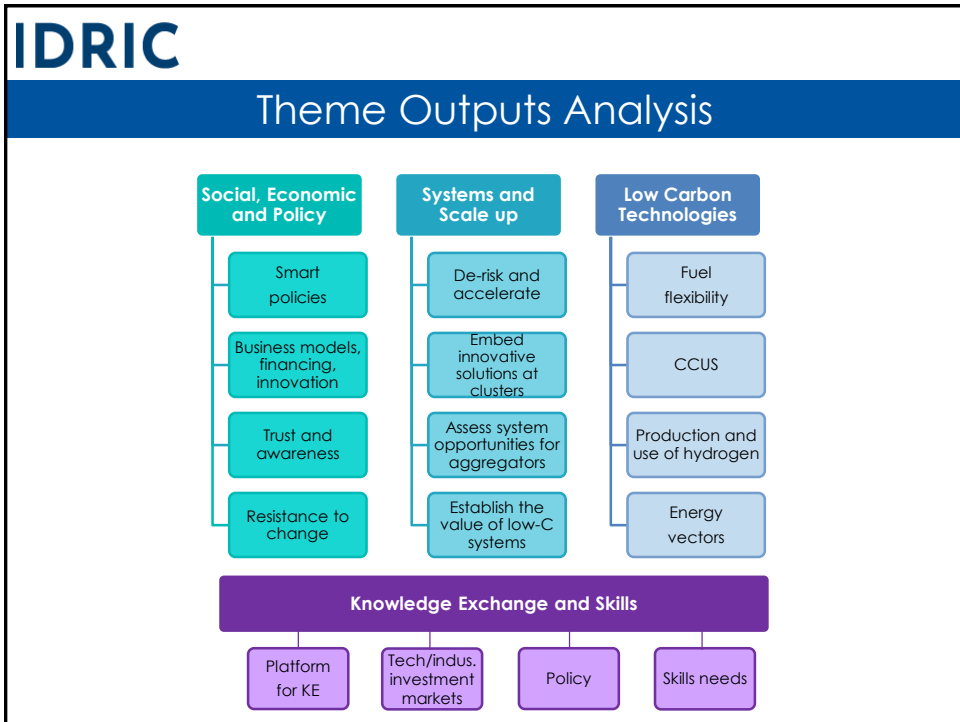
IDRIC

Theme Outputs Analysis

Social, Economic and Policy

Smart policies

Business models, financing, innovation

Trust and awareness

Resistance to change

Systems and Scale up

De-risk and accelerate

Embed innovative solutions at clusters

Assess system opportunities for aggregators

Establish the value of low-C systems

Low Carbon Technologies

Fuel flexibility

CCUS

Production and use of hydrogen

Energy vectors

Knowledge Exchange and Skills

Platform for KE

Tech/indus. investment markets

Policy

Skills needs